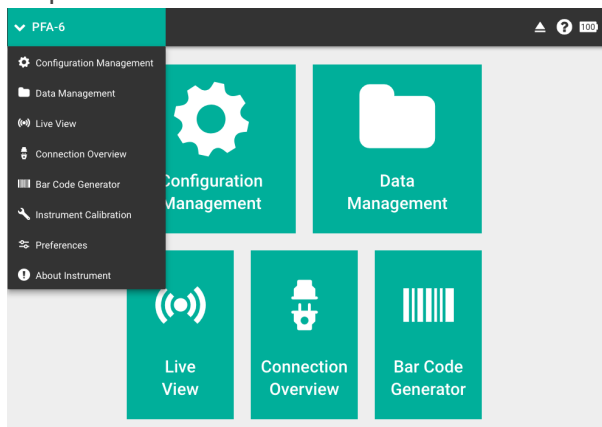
PFA-6

100

Configuration Management
Data Management
Live View
Connection Overview
Bar Code Generator
Instrument Calibration
Preferences
About Instrument

Configuration Management

Data Management

Live View

Connection Overview

Bar Code Generator